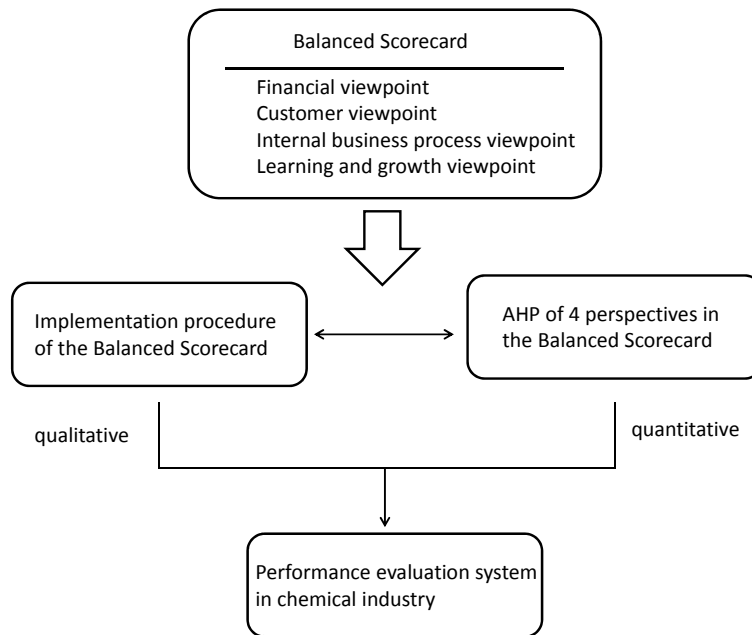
Balanced Scorecard

Financial viewpoint
Customer viewpoint
Internal business process viewpoint
Learning and growth viewpoint

Implementation procedure of the Balanced Scorecard

AHP of 4 perspectives in the Balanced Scorecard

qualitative

quantitative

Performance evaluation system in chemical industry